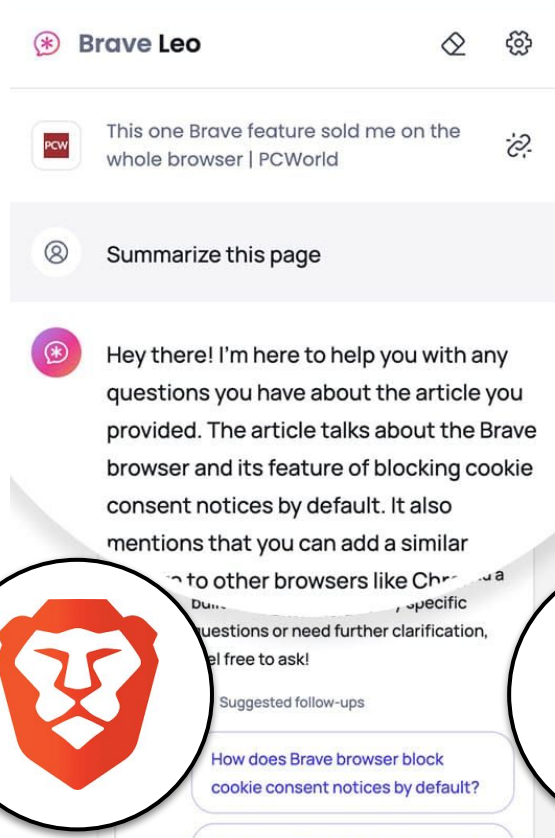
Brave Leo

PCW

This one Brave feature sold me on the whole browser | PCWorld

Summarize this page

Hey there! I'm here to help you with any questions you have about the article you provided. The article talks about the Brave browser and its feature of blocking cookie consent notices by default. It also mentions that you can add a similar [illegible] to other browsers like Chr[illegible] a bui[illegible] specific questions or need further clarification, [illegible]el free to ask!

Suggested follow-ups

How does Brave browser block cookie consent notices by default?